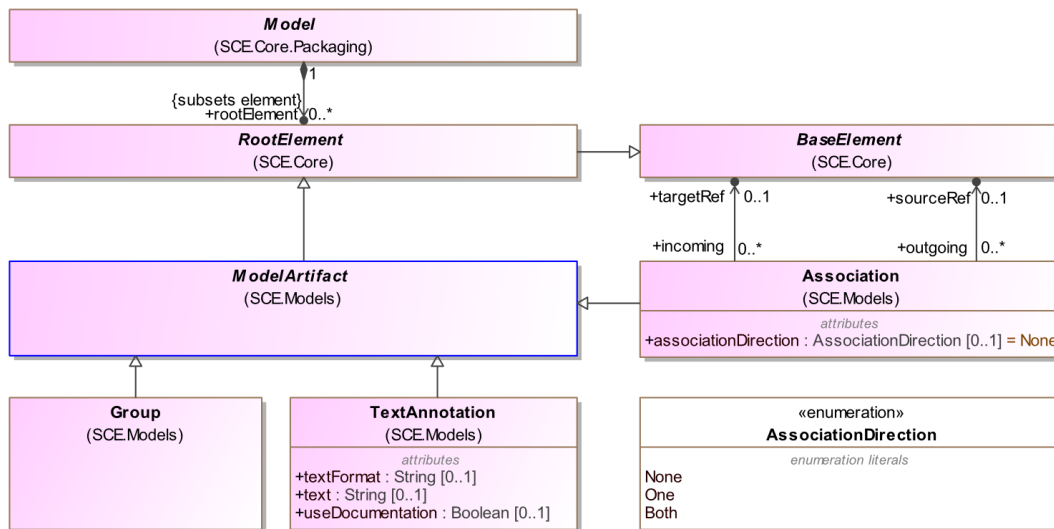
Model
(SCE.Core.Packaging)

1

{subsets element}
+rootElement 0..*

RootElement
(SCE.Core)

BaseElement
(SCE.Core)

+targetRef 0..1

+sourceRef 0..1

+incoming 0..*

+outgoing 0..*

ModelArtifact
(SCE.Models)

Association
(SCE.Models)
attributes
+associationDirection : AssociationDirection [0..1] = None

Group
(SCE.Models)

TextAnnotation
(SCE.Models)
attributes
+textFormat : String [0..1]
+text : String [0..1]
+useDocumentation : Boolean [0..1]

«enumeration»
AssociationDirection
enumeration literals
None
One
Both